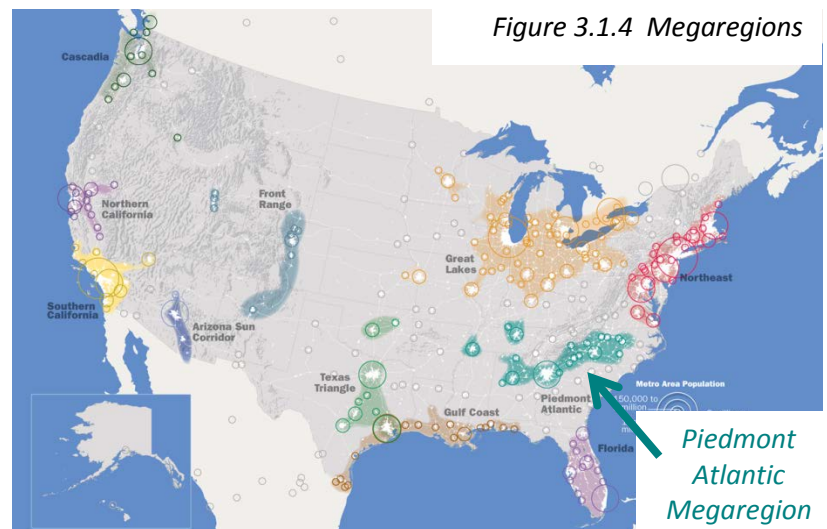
Figure 3.1.4 Megaregions

Cascadia

Northern California

Front Range

Great Lakes

Northeast

Southern California

Arizona Sun Corridor

Texas Triangle

Gulf Coast

Piedmont Atlantic

Florida

Metro Area Population

150,000 to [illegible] million

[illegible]

Piedmont Atlantic Megaregion